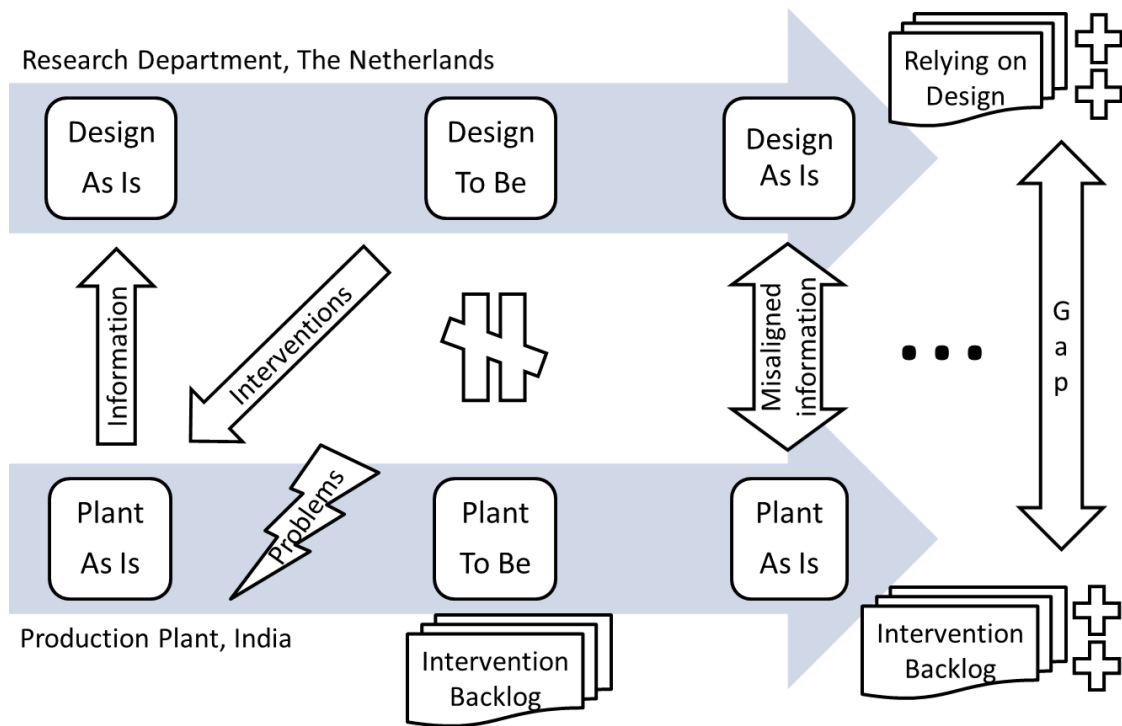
Research Department, The Netherlands

Relying on Design

Design As Is

Design To Be

Design As Is

Information

Interventions

Misaligned information

G a p

Plant As Is

Problems

Plant To Be

Plant As Is

Production Plant, India

Intervention Backlog

Intervention Backlog